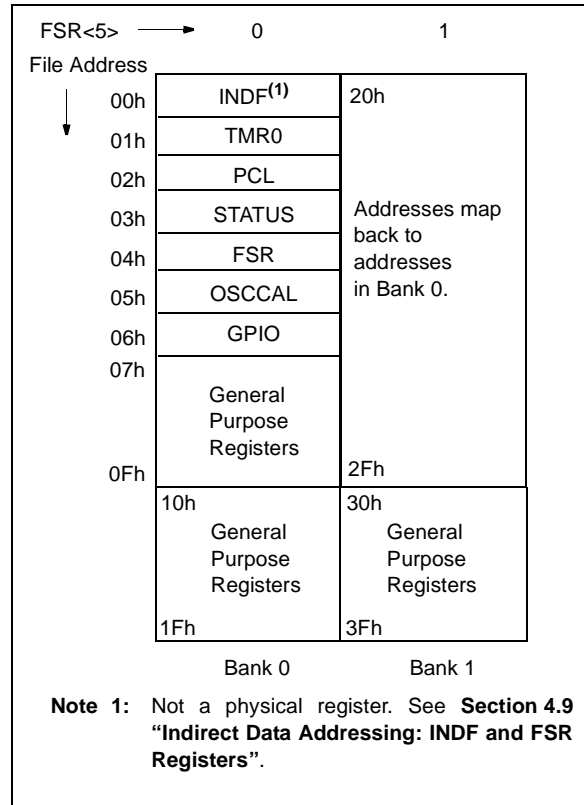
FSR<5> 0 1

File Address

| | | |
|---|---|---|
| 00h | INDF$^{(1)}$ | 20h |
| 01h | TMR0 | |
| 02h | PCL | |
| 03h | STATUS | Addresses map back to addresses in Bank 0. |
| 04h | FSR | |
| 05h | OSCCAL | |
| 06h | GPIO | |
| 07h | General Purpose Registers | |
| 0Fh | | 2Fh |
| | 10h General Purpose Registers 1Fh | 30h General Purpose Registers 3Fh |
| | Bank 0 | Bank 1 |

Note 1: Not a physical register. See Section 4.9 "Indirect Data Addressing: INDF and FSR Registers".